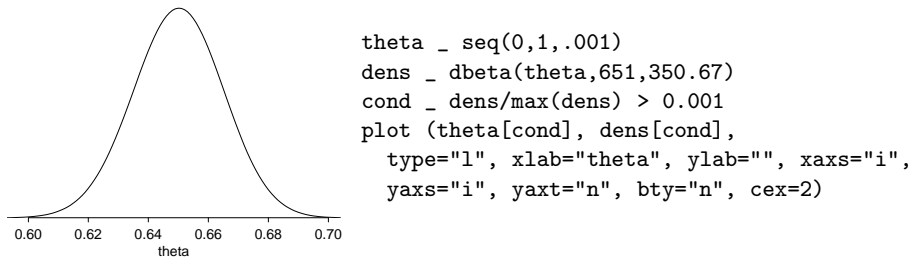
0.60 0.62 0.64 0.66 0.68 0.70
theta

theta _ seq(0,1,.001)
dens _ dbeta(theta,651,350.67)
cond _ dens/max(dens) > 0.001
plot (theta[cond], dens[cond],
  type="l", xlab="theta", ylab="", xaxs="i",
  yaxs="i", yaxt="n", bty="n", cex=2)